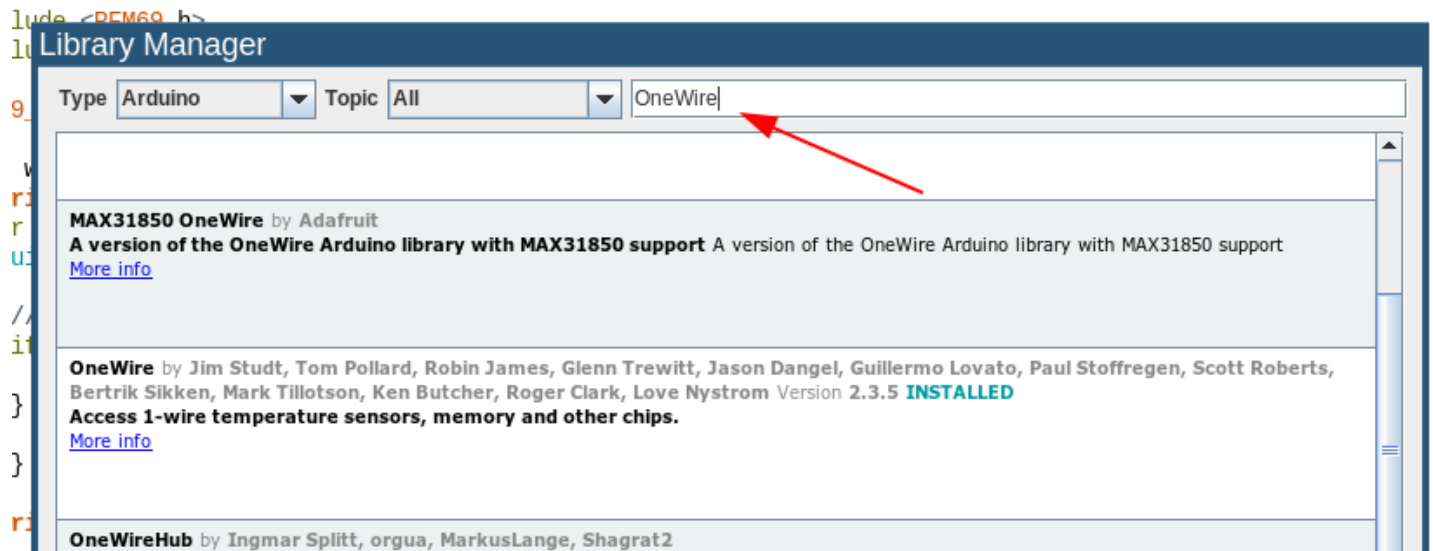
lude <RFM69.h>
lu
9
w
ri
r
ui
//
it
}
}
ri

Library Manager

Type Arduino Topic All OneWire

MAX31850 OneWire by Adafruit
A version of the OneWire Arduino library with MAX31850 support A version of the OneWire Arduino library with MAX31850 support
More info

OneWire by Jim Studt, Tom Pollard, Robin James, Glenn Trewitt, Jason Dangel, Guillermo Lovato, Paul Stoffregen, Scott Roberts, Bertrik Sikken, Mark Tillotson, Ken Butcher, Roger Clark, Love Nystrom Version 2.3.5 INSTALLED
Access 1-wire temperature sensors, memory and other chips.
More info

OneWireHub by Ingmar Splitt, orgua, MarkusLange, Shagrat2